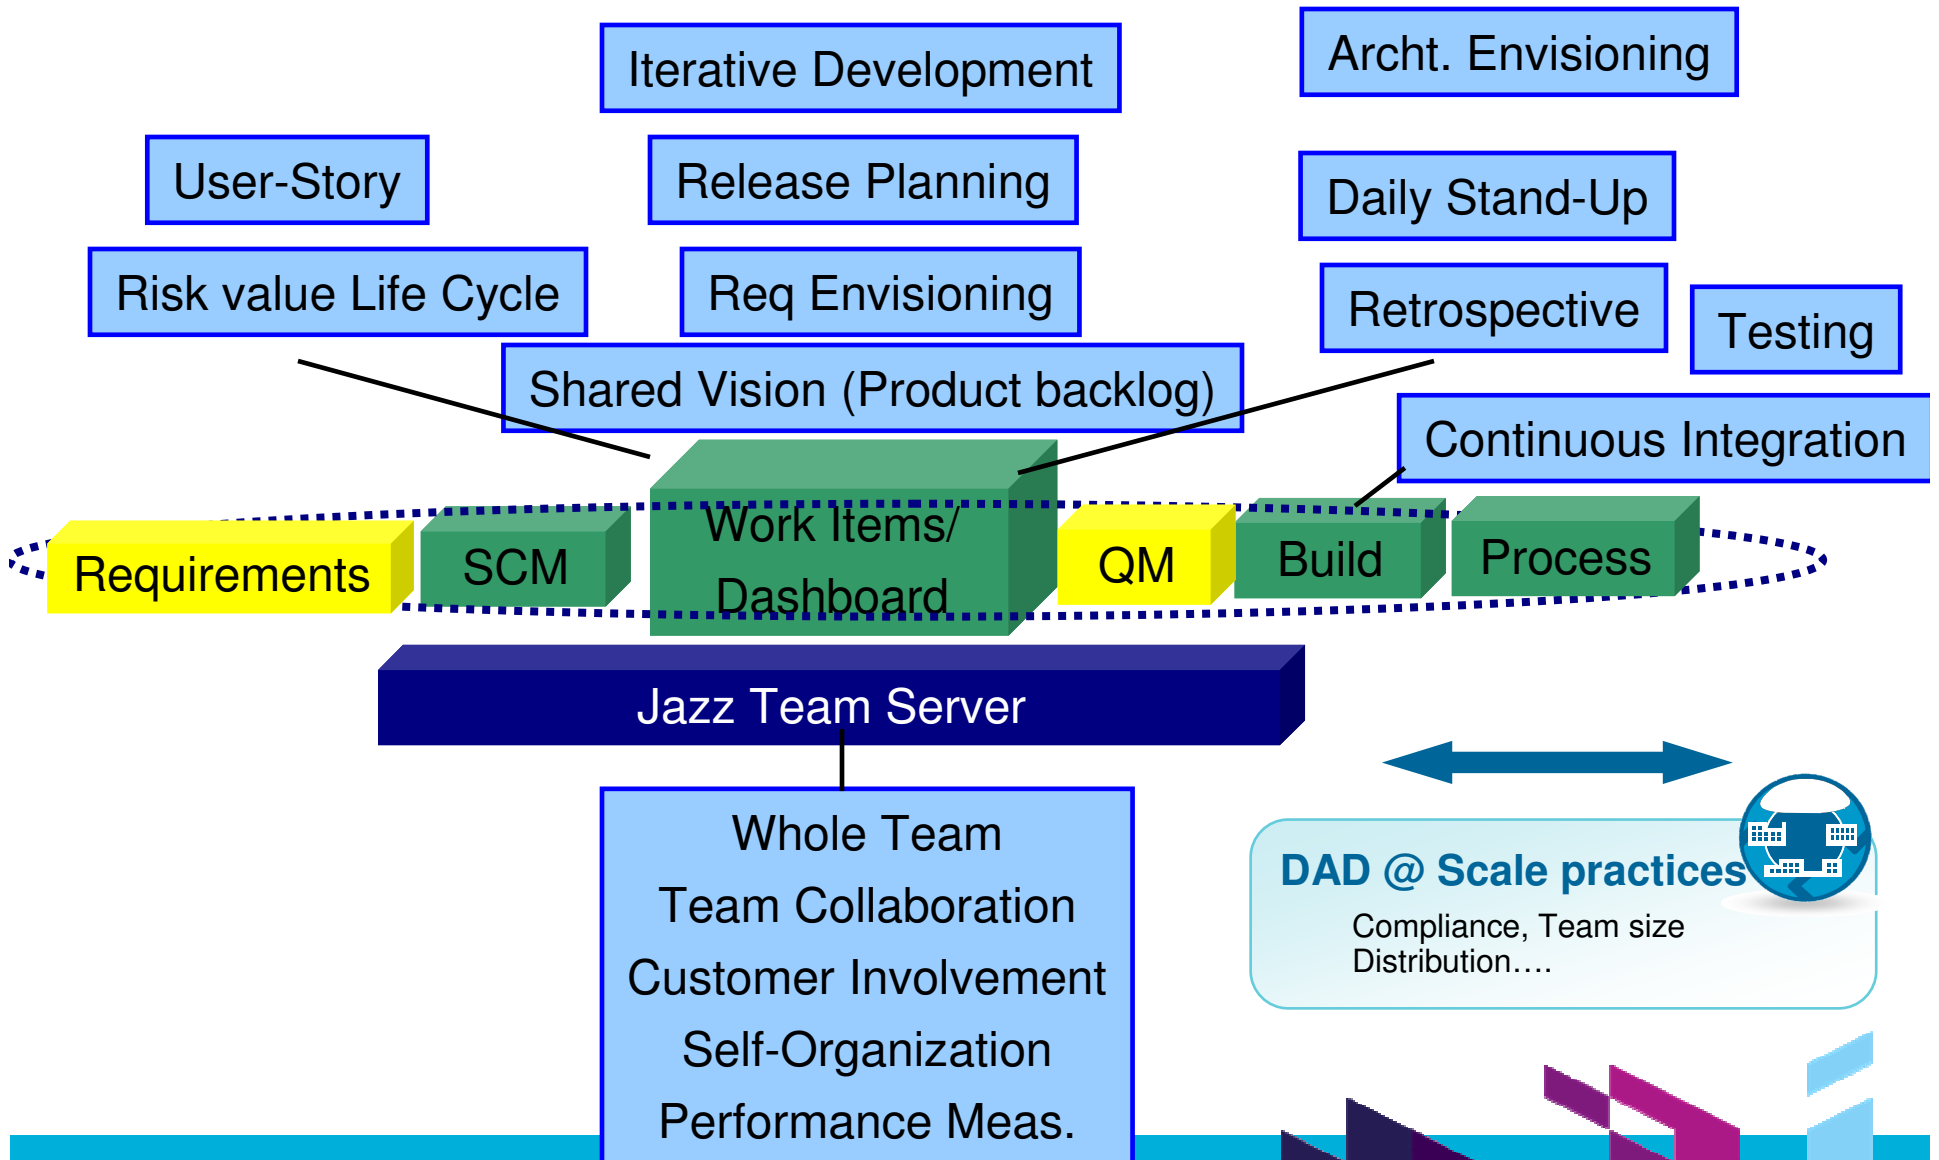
Iterative Development

Archt. Envisioning

User-Story

Release Planning

Daily Stand-Up

Risk value Life Cycle

Req Envisioning

Retrospective

Testing

Shared Vision (Product backlog)

Continuous Integration

Requirements

SCM

Work Items/ Dashboard

QM

Build

Process

Jazz Team Server

Whole Team
Team Collaboration
Customer Involvement
Self-Organization
Performance Meas.

DAD @ Scale practices
Compliance, Team size
Distribution….